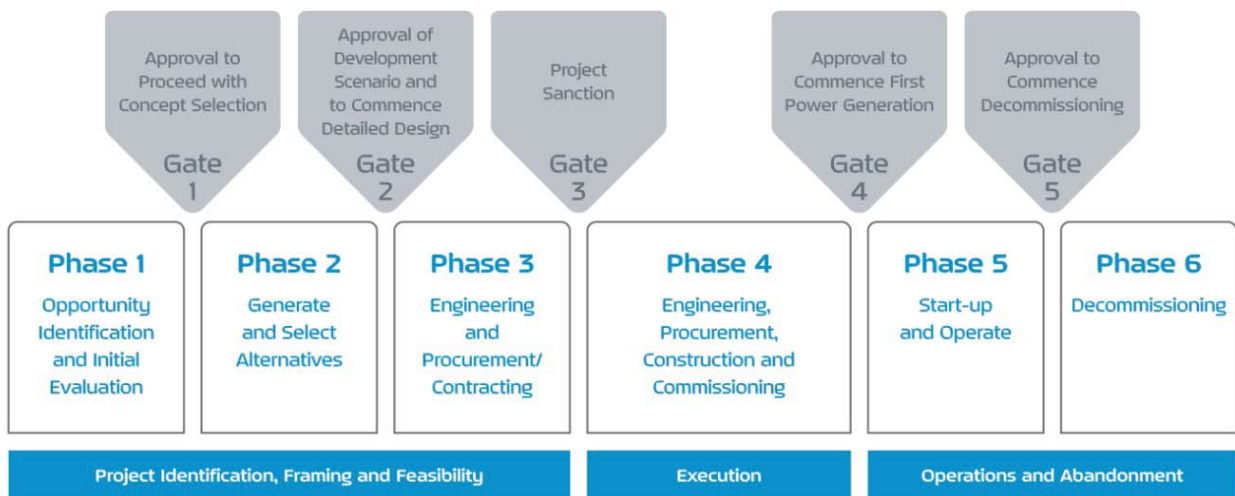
Approval to Proceed with Concept Selection

Gate 1

Approval of Development Scenario and to Commence Detailed Design

Gate 2

Project Sanction

Gate 3

Approval to Commence First Power Generation

Gate 4

Approval to Commence Decommissioning

Gate 5

Phase 1
Opportunity Identification and Initial Evaluation

Phase 2
Generate and Select Alternatives

Phase 3
Engineering and Procurement/ Contracting

Phase 4
Engineering, Procurement, Construction and Commissioning

Phase 5
Start-up and Operate

Phase 6
Decommissioning

Project Identification, Framing and Feasibility

Execution

Operations and Abandonment